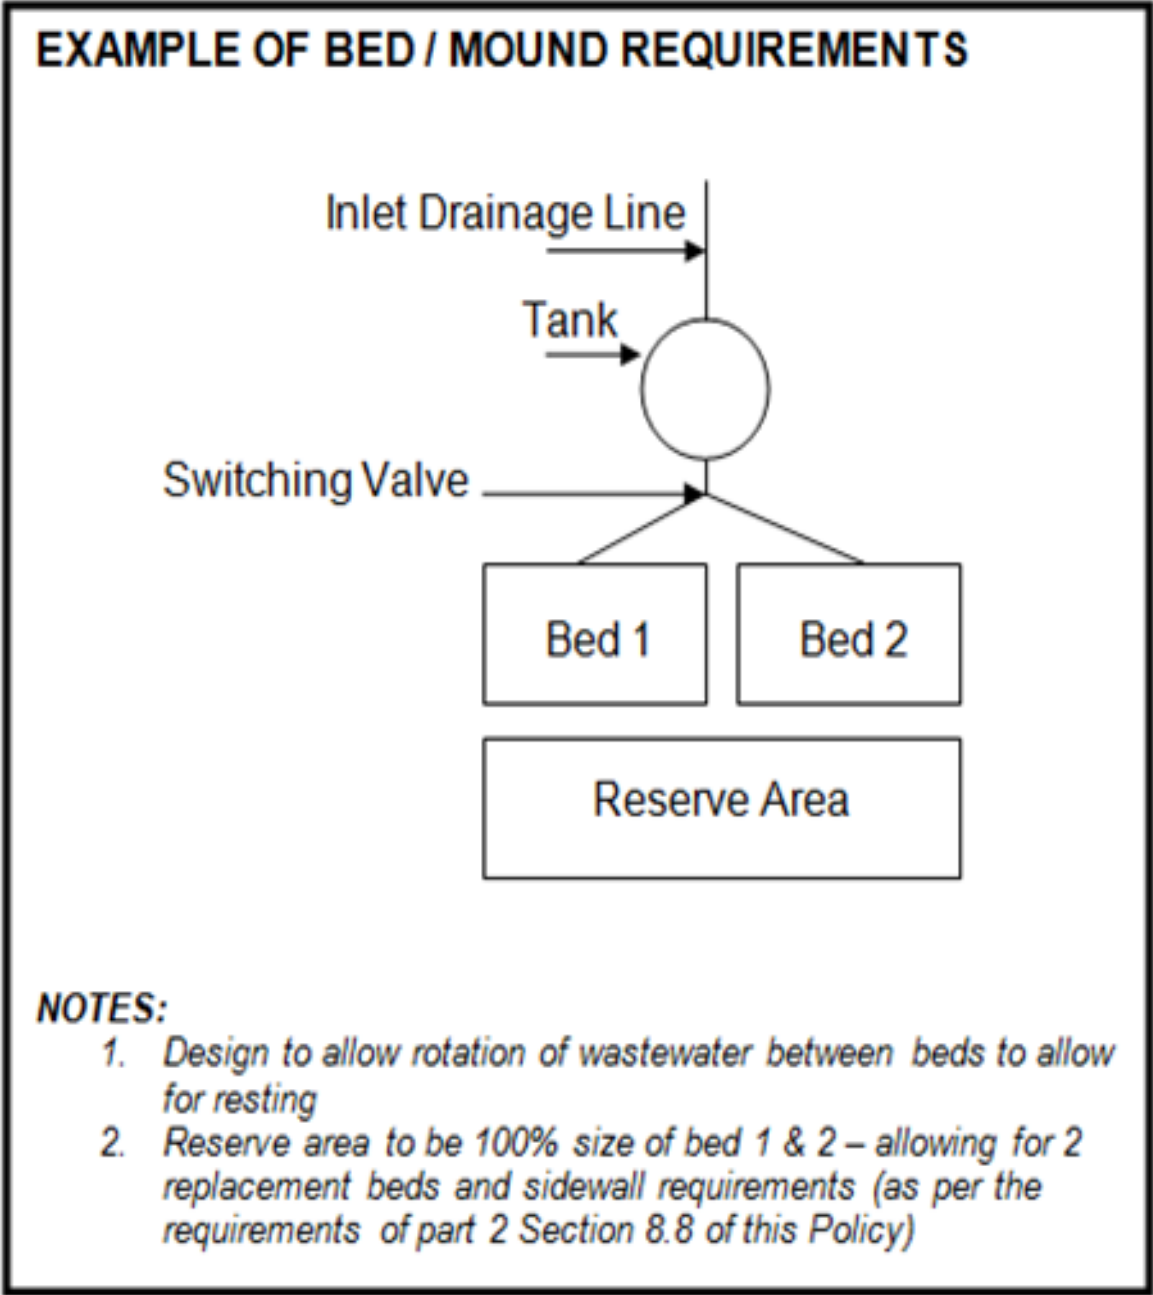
EXAMPLE OF BED / MOUND REQUIREMENTS

Inlet Drainage Line

Tank

Switching Valve

Bed 1

Bed 2

Reserve Area

NOTES:

1. Design to allow rotation of wastewater between beds to allow for resting
2. Reserve area to be 100% size of bed 1 & 2 – allowing for 2 replacement beds and sidewall requirements (as per the requirements of part 2 Section 8.8 of this Policy)